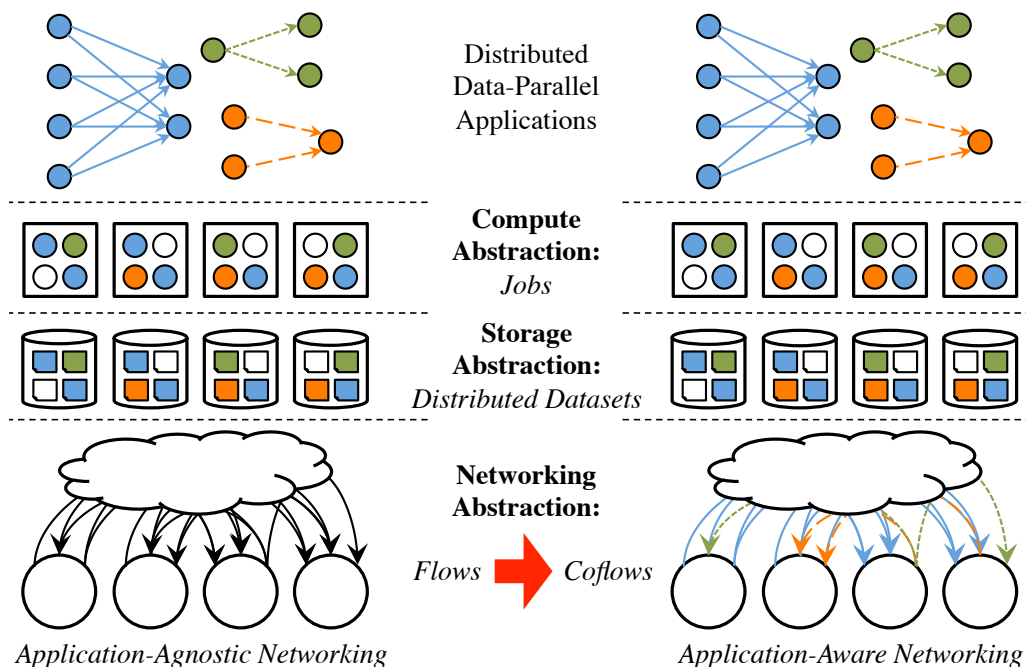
Distributed Data-Parallel Applications

Compute Abstraction: Jobs

Storage Abstraction: Distributed Datasets

Networking Abstraction:

Flows

Coflows

Application-Agnostic Networking

Application-Aware Networking